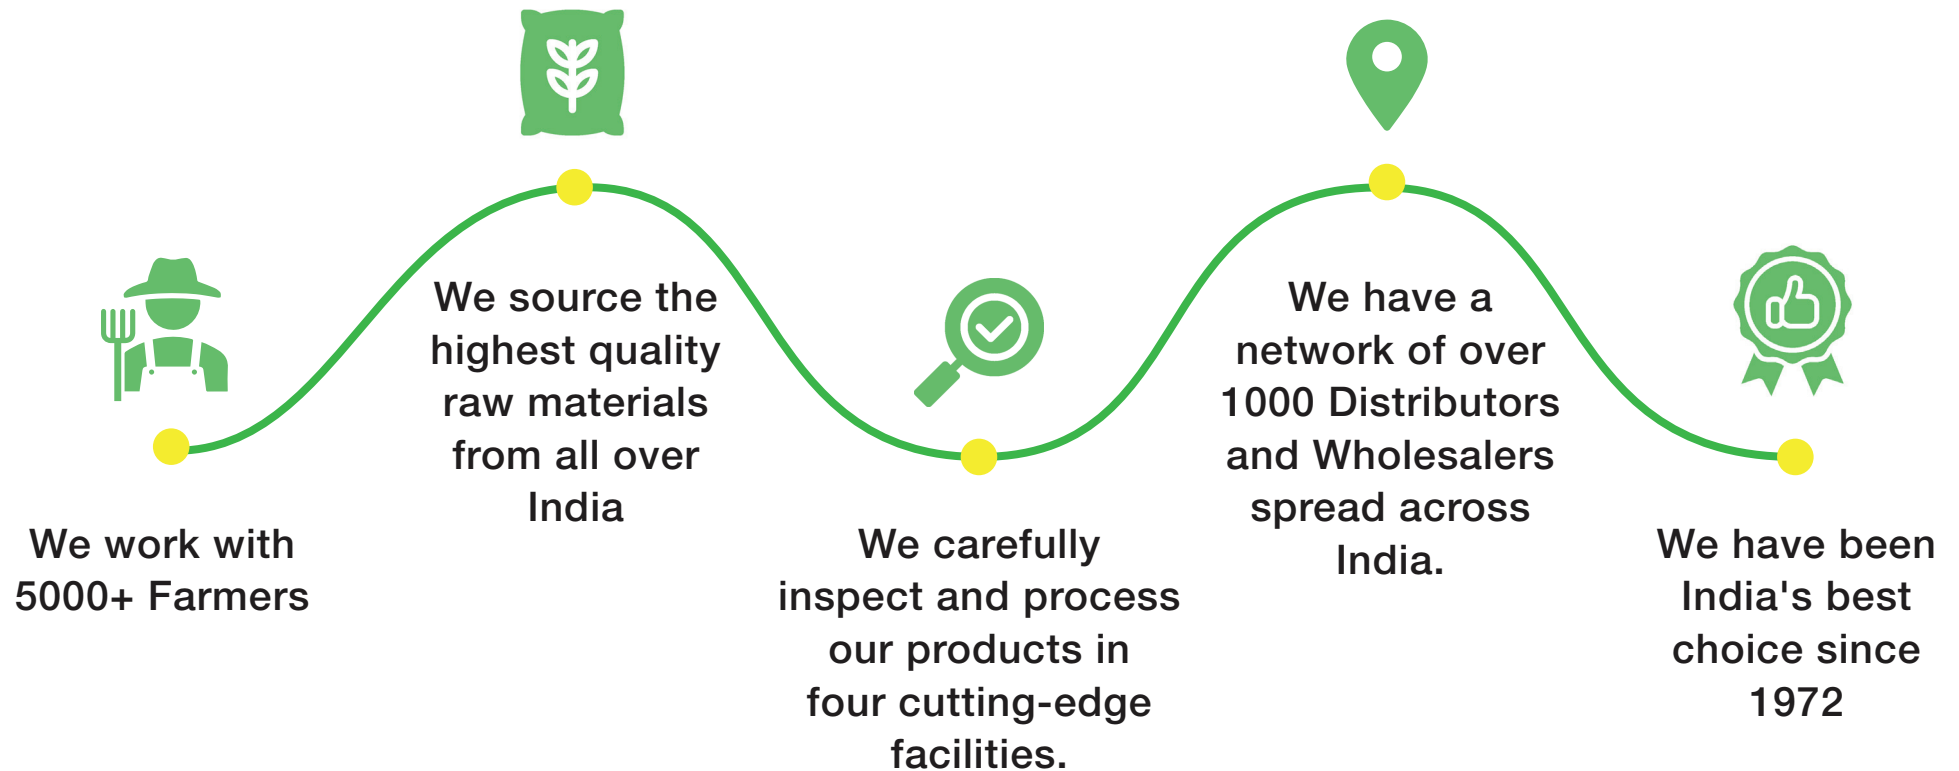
We work with 5000+ Farmers

We source the highest quality raw materials from all over India

We carefully inspect and process our products in four cutting-edge facilities.

We have a network of over 1000 Distributors and Wholesalers spread across India.

We have been India's best choice since 1972